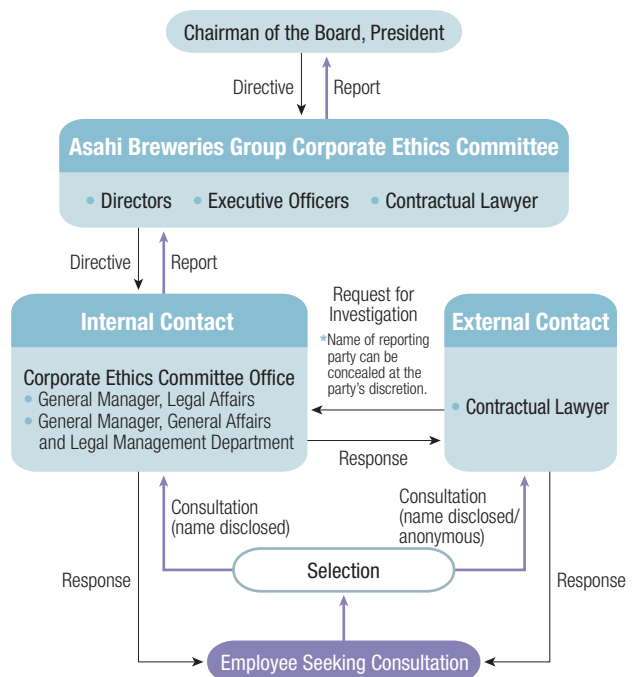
Chairman of the Board, President

Directive

Report

Asahi Breweries Group Corporate Ethics Committee

• Directors • Executive Officers • Contractual Lawyer

Directive

Report

Internal Contact

Corporate Ethics Committee Office
• General Manager, Legal Affairs
• General Manager, General Affairs and Legal Management Department

Request for Investigation

*Name of reporting party can be concealed at the party's discretion.

Response

External Contact

• Contractual Lawyer

Consultation (name disclosed)

Consultation (name disclosed/ anonymous)

Response

Selection

Response

Employee Seeking Consultation